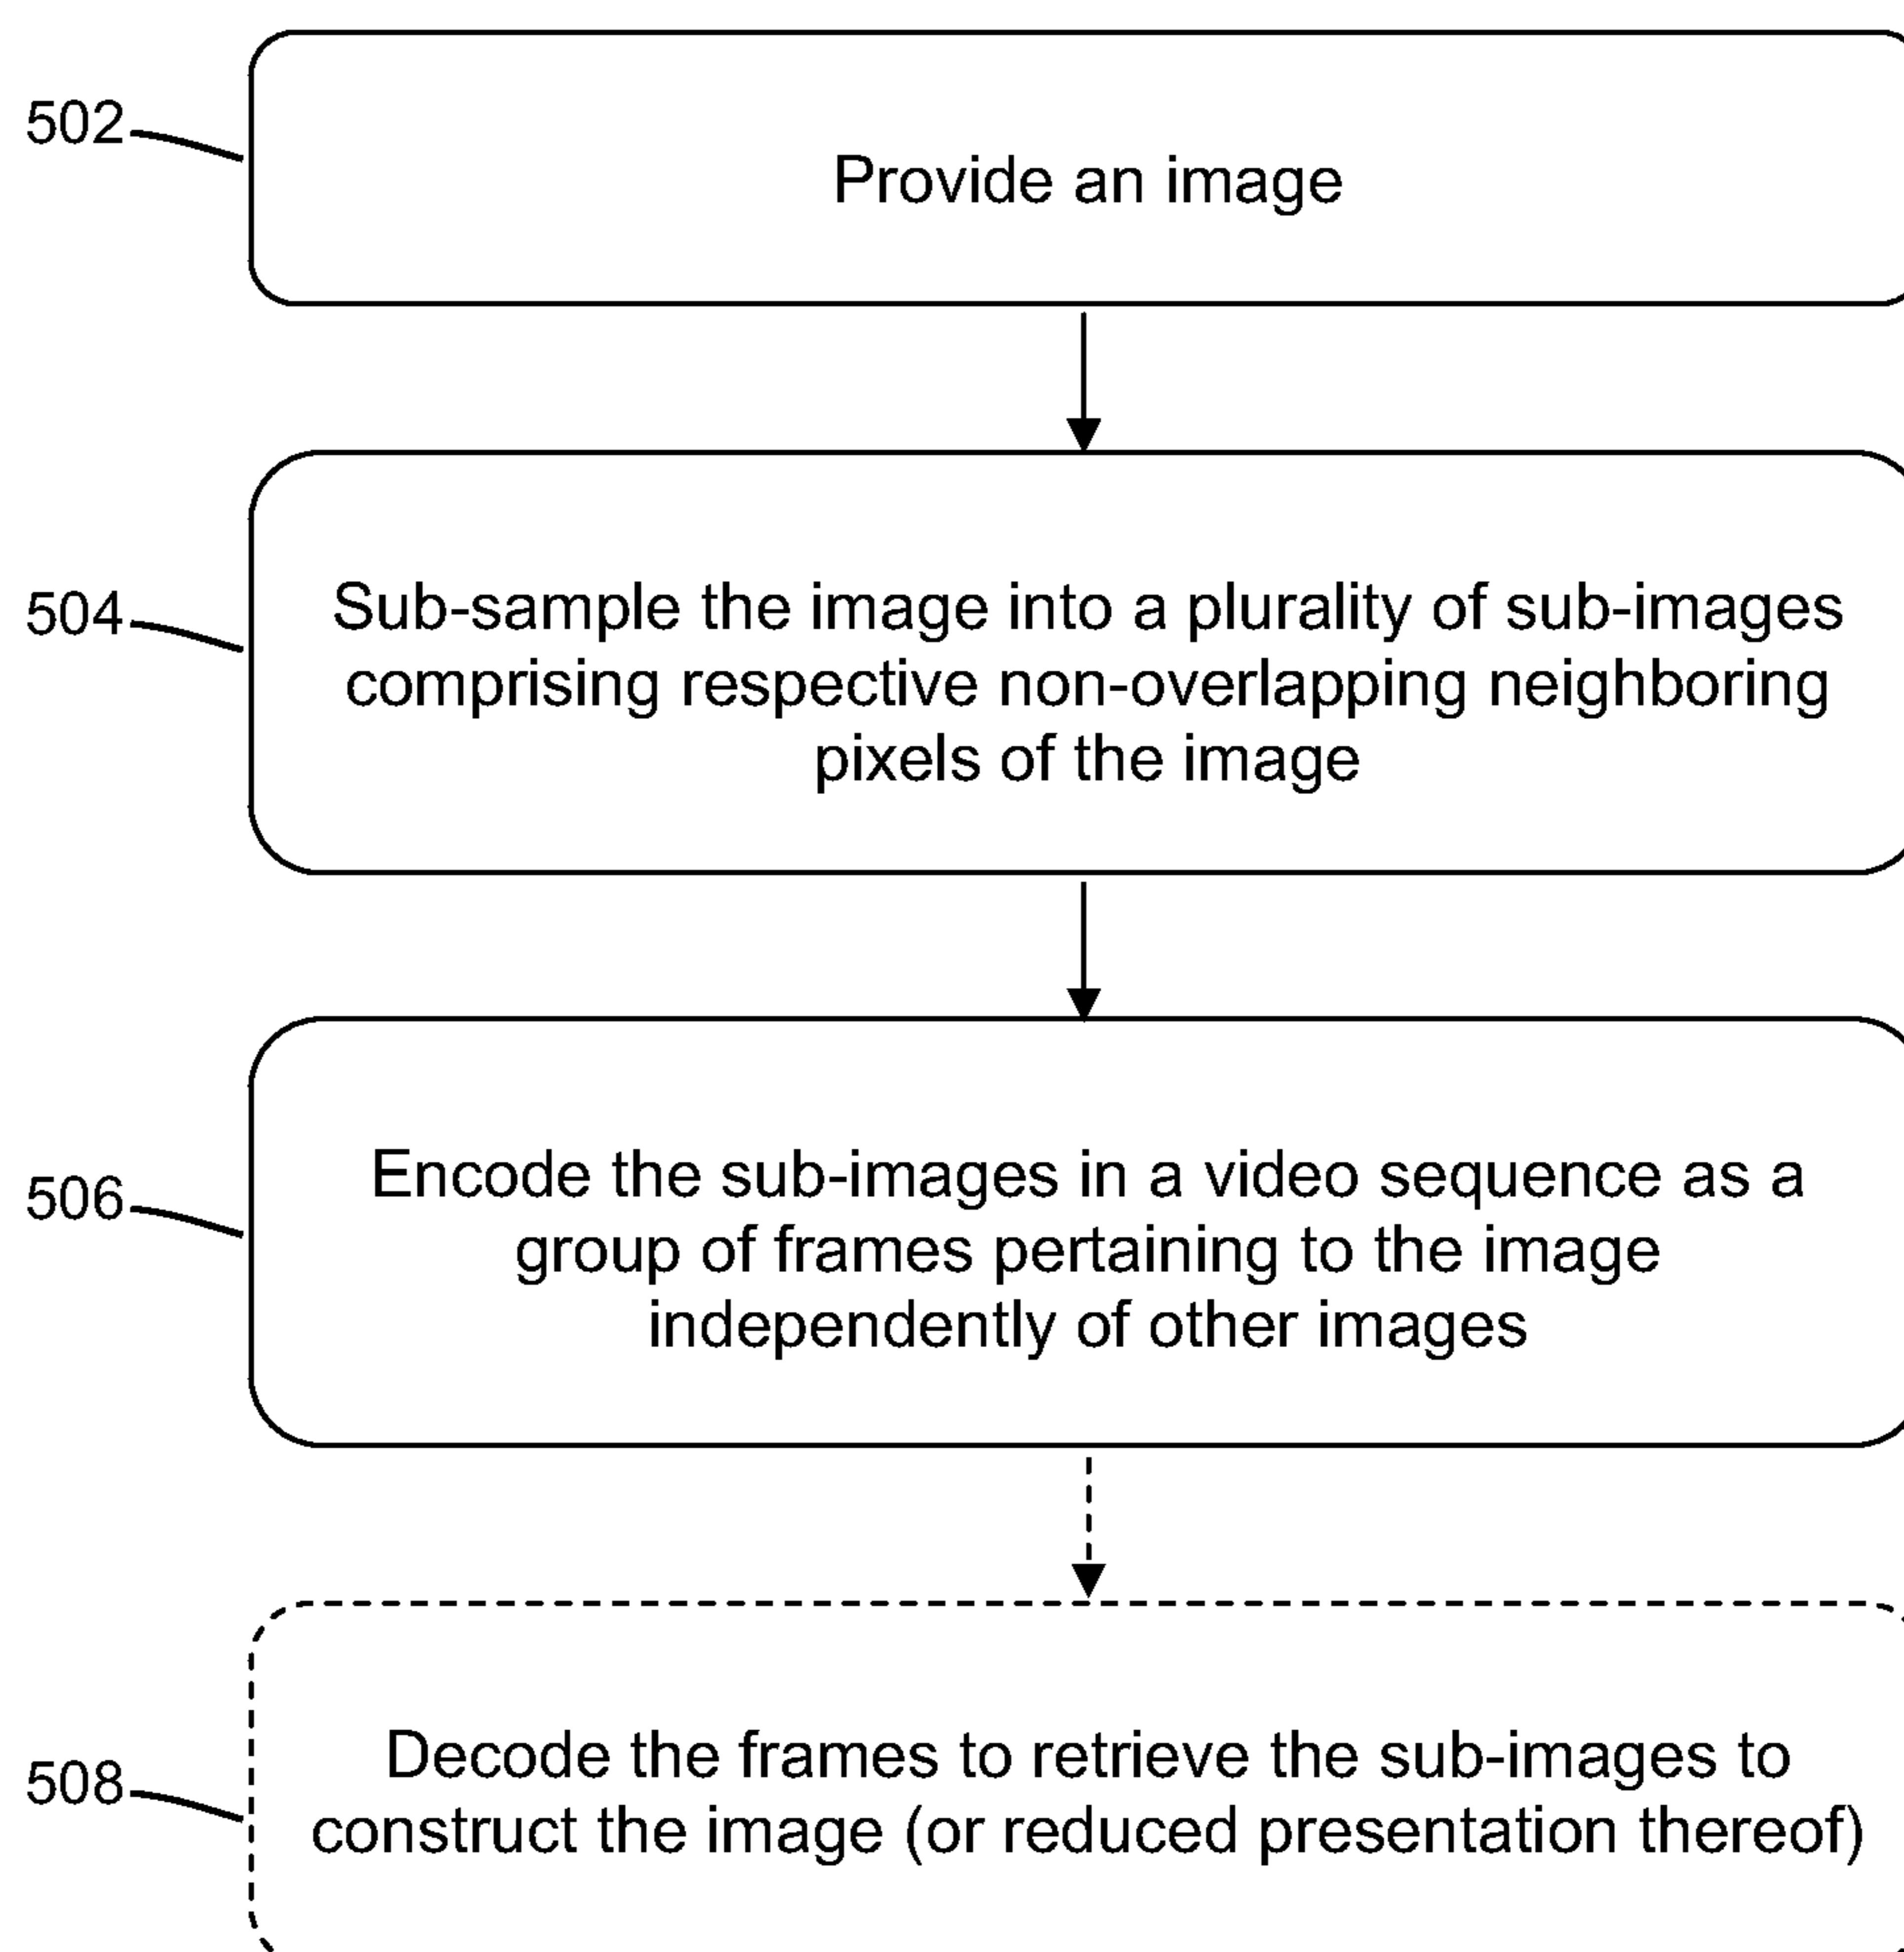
502

Provide an image

504

Sub-sample the image into a plurality of sub-images comprising respective non-overlapping neighboring pixels of the image

506

Encode the sub-images in a video sequence as a group of frames pertaining to the image independently of other images

508

Decode the frames to retrieve the sub-images to construct the image (or reduced presentation thereof)